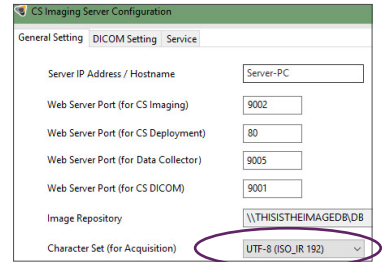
CS Imaging Server Configuration

General Setting DICOM Setting Service

Server IP Address / Hostname Server-PC

Web Server Port (for CS Imaging) 9002

Web Server Port (for CS Deployment) 80

Web Server Port (for Data Collector) 9005

Web Server Port (for CS DICOM) 9001

Image Repository \\THISISTHEIMAGEDB\DB

Character Set (for Acquisition) UTF-8 (ISO_IR 192)